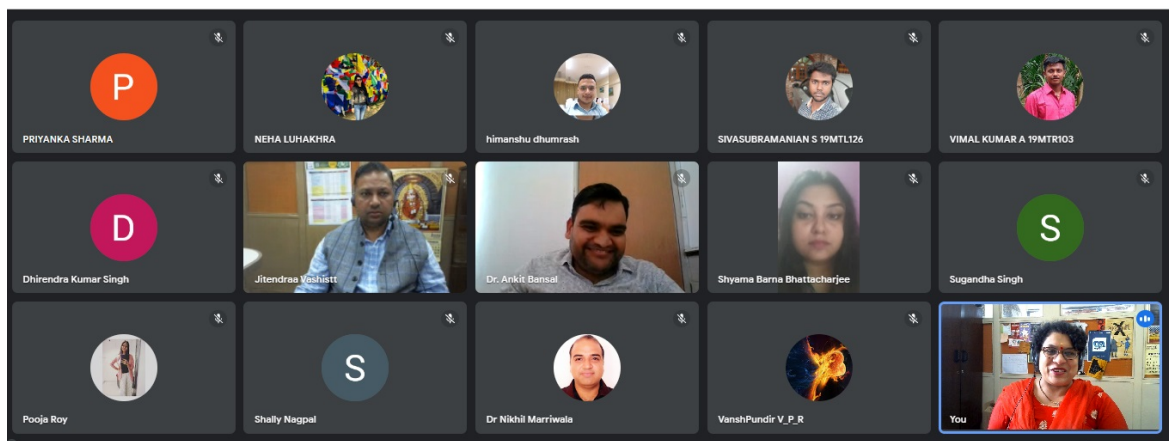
P
PRIYANKA SHARMA

NEHA LUHAKHRA

himanshu dhumrash

SIVASUBRAMANIAN S 19MTL126

VIMAL KUMAR A 19MTR103

D
Dhirendra Kumar Singh

Jitendraa Vashistt

Dr. Ankit Bansal

Shyama Barna Bhattacharjee

S
Sugandha Singh

Pooja Roy

S
Shally Nagpal

Dr Nikhil Marriwala

VanshPundir V_P_R

You